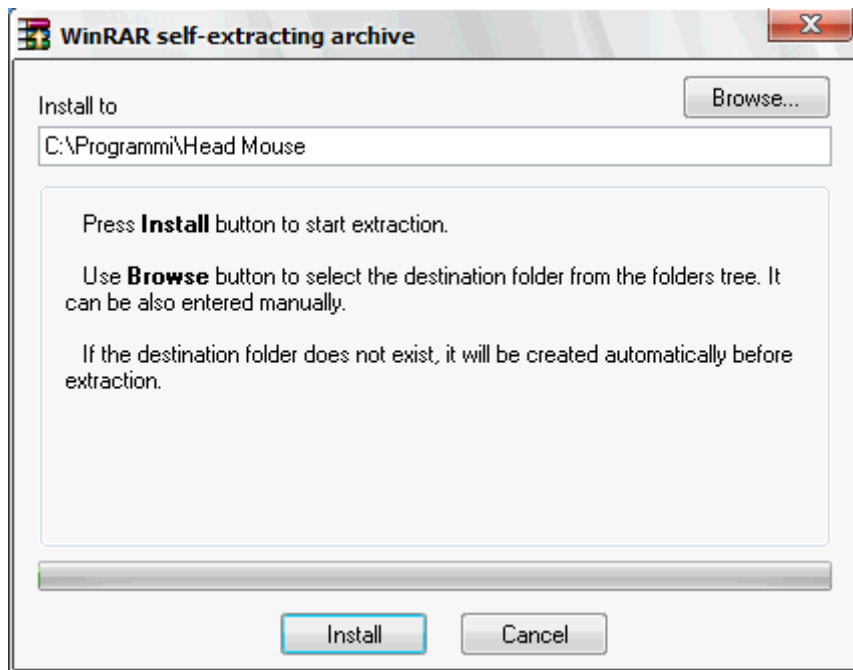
WinRAR self-extracting archive

Install to

Browse...

C:\Programmi\Head Mouse

Press **Install** button to start extraction.

Use **Browse** button to select the destination folder from the folders tree. It can be also entered manually.

If the destination folder does not exist, it will be created automatically before extraction.

Install

Cancel